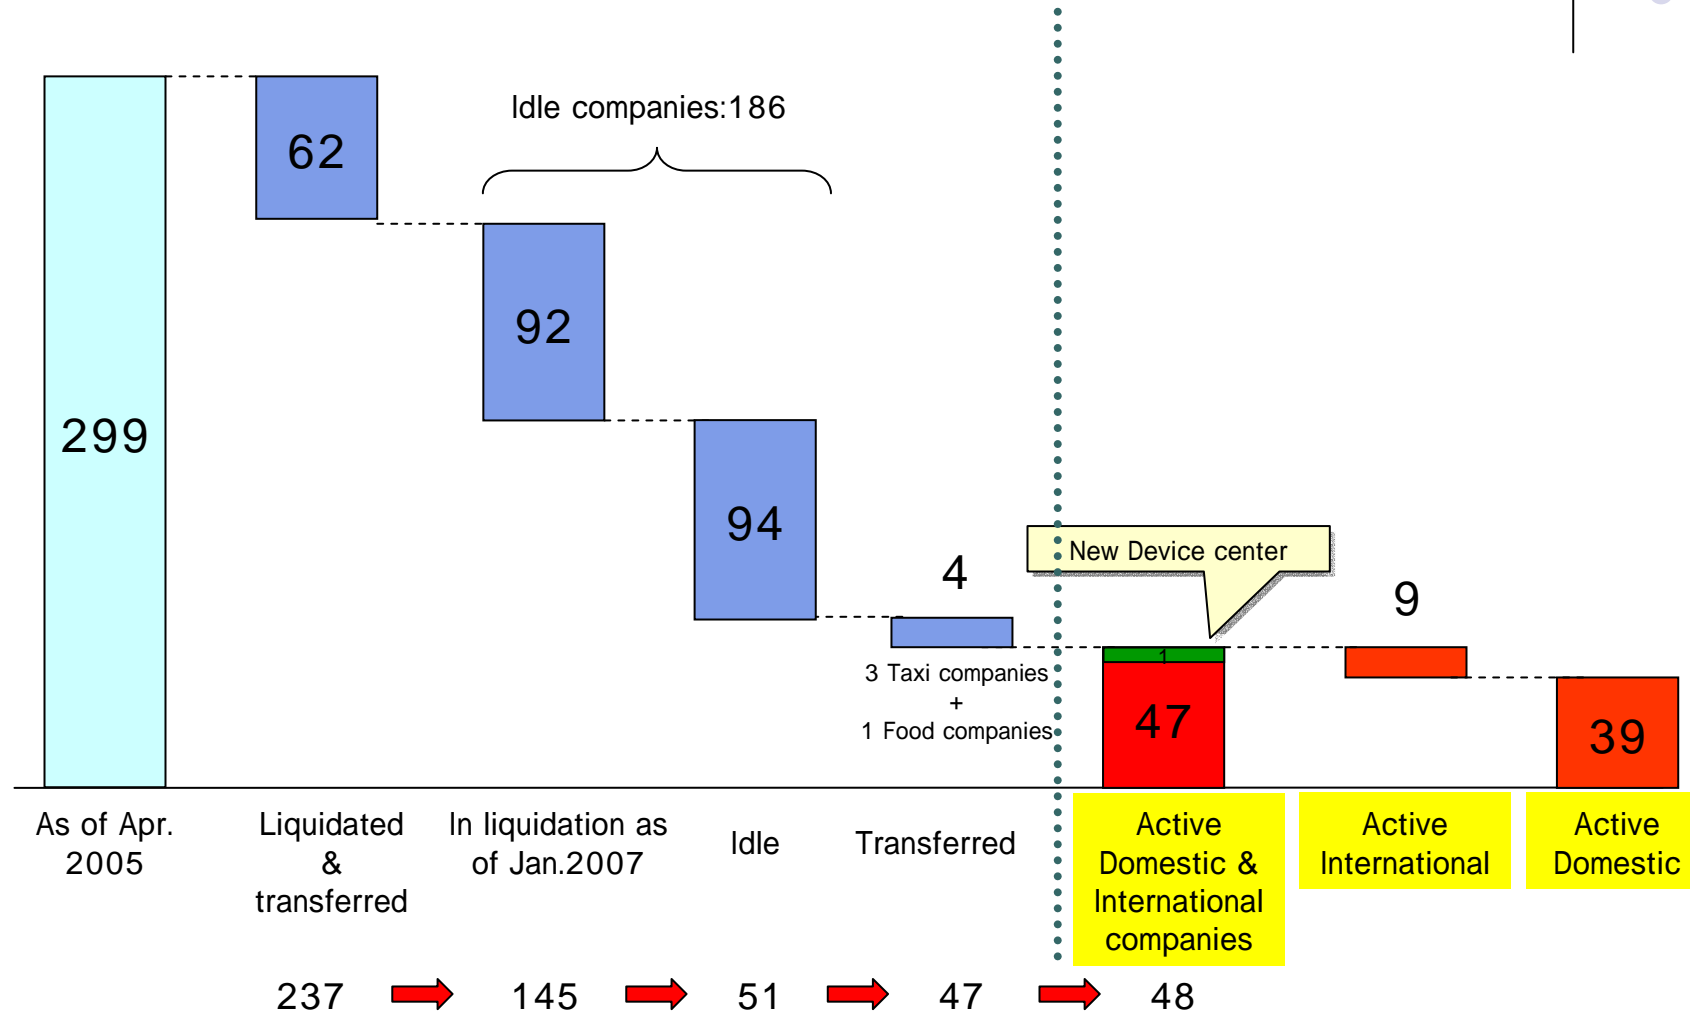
Idle companies:186

299

62

92

94

4

3 Taxi companies
+
1 Food companies

New Device center

1

47

9

39

As of Apr. 2005

Liquidated & transferred

In liquidation as of Jan.2007

Idle

Transferred

Active Domestic & International companies

Active International

Active Domestic

237 145 51 47 48